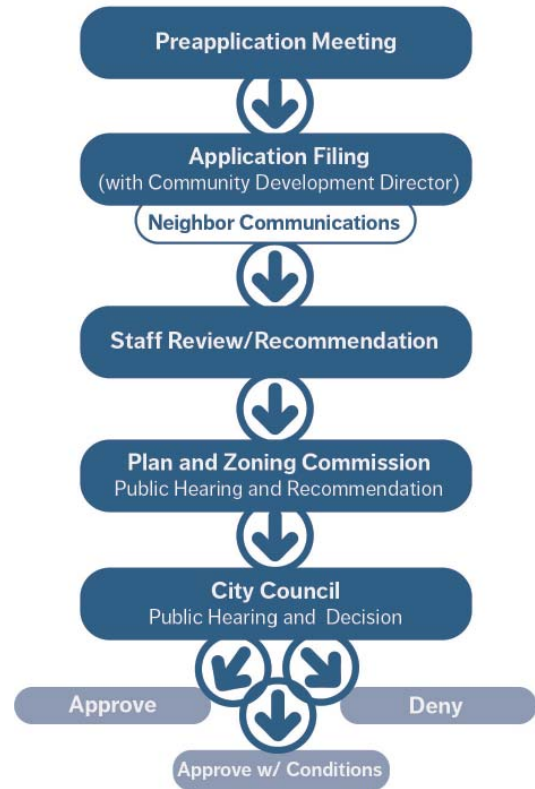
Preapplication Meeting

Application Filing
(with Community Development Director)

Neighbor Communications

Staff Review/Recommendation

Plan and Zoning Commission
Public Hearing and Recommendation

City Council
Public Hearing and Decision

Approve

Deny

Approve w/ Conditions